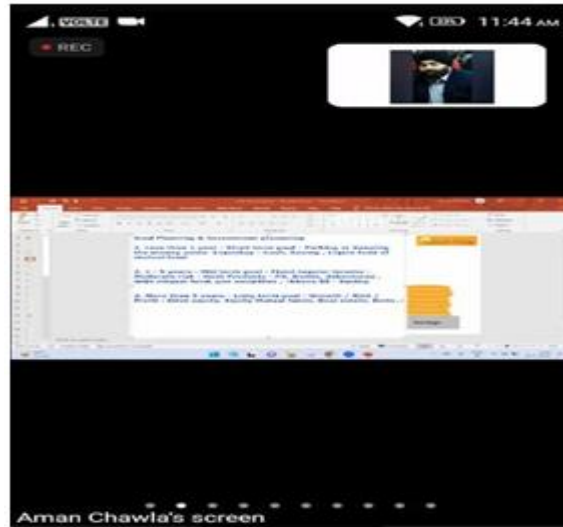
VOLTE
11:44 AM
REC

Goal Planning & Investment planning

1. Less than 1 year - Short term goal - Parking or keeping the money aside. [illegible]

2. 1 - 5 years - Mid term goal - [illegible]

3. More than 5 years - Long term goal - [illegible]

Aman Chawla's screen